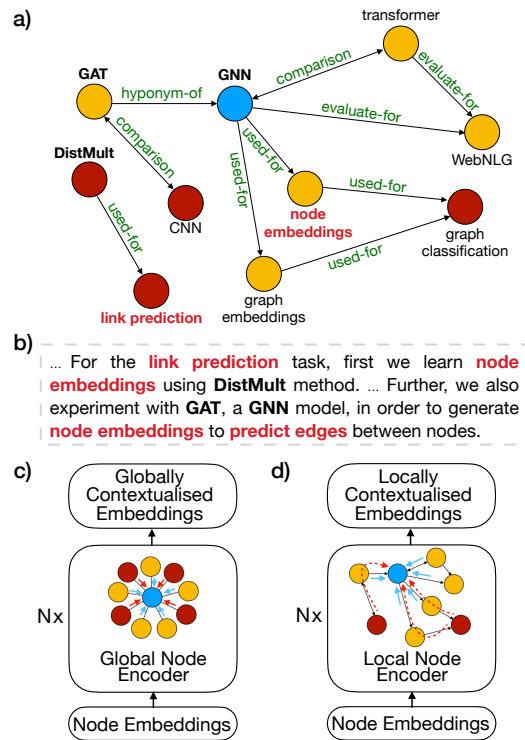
a)

transformer

GAT

GNN

comparison

evaluate-for

hyponym-of

evaluate-for

comparison

DistMult

used-for

used-for

WebNLG

used-for

used-for

CNN

node embeddings

graph classification

used-for

link prediction

graph embeddings

b)

... For the link prediction task, first we learn node embeddings using DistMult method. ... Further, we also experiment with GAT, a GNN model, in order to generate node embeddings to predict edges between nodes.

c)

Globally Contextualised Embeddings

Nx

Global Node Encoder

Node Embeddings

d)

Locally Contextualised Embeddings

Nx

Local Node Encoder

Node Embeddings